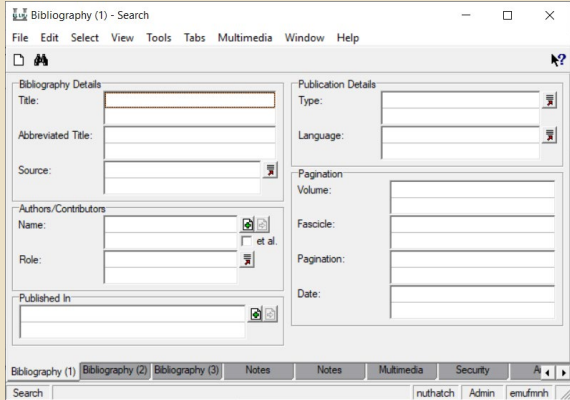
Bibliography (1) - Search

File Edit Select View Tools Tabs Multimedia Window Help

Bibliography Details
Title:
Abbreviated Title:
Source:

Authors/Contributors
Name:
et al.
Role:

Published In

Publication Details
Type:
Language:

Pagination
Volume:
Fascicle:
Pagination:
Date:

Bibliography (1) | Bibliography (2) | Bibliography (3) | Notes | Notes | Multimedia | Security | A

Search | nuthatch | Admin | emufmnh